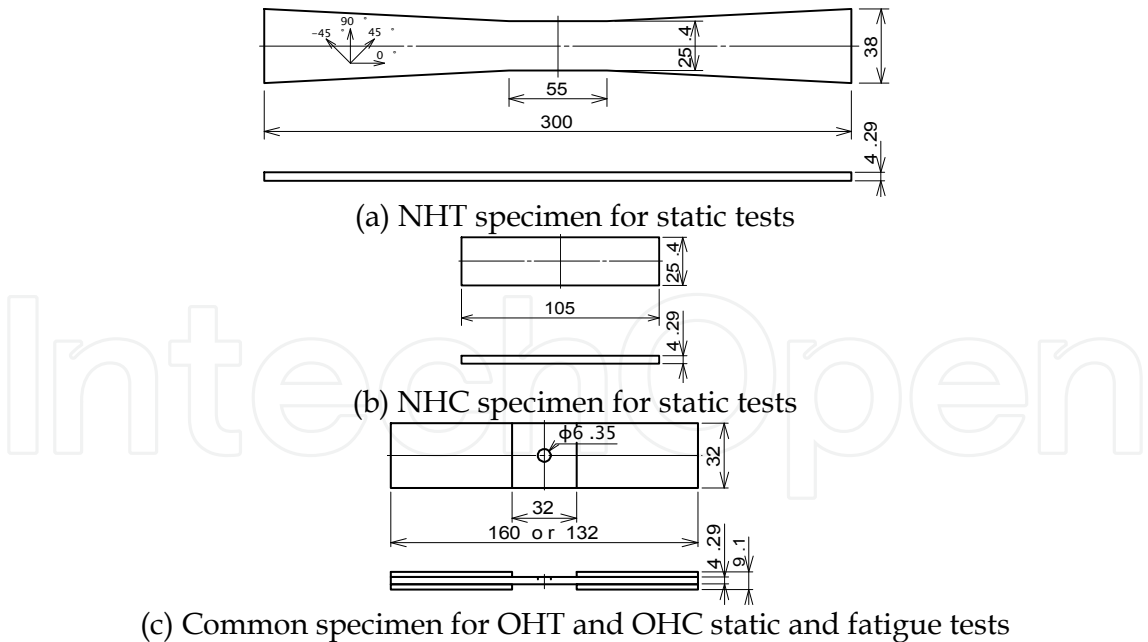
90 °
-45 °
45 °
0 °
25.4
38
55
300
4.29
(a) NHT specimen for static tests
25.4
105
4.29
(b) NHC specimen for static tests
ϕ6.35
32
32
160 or 132
4.29
9.1
(c) Common specimen for OHT and OHC static and fatigue tests
IntechOpen